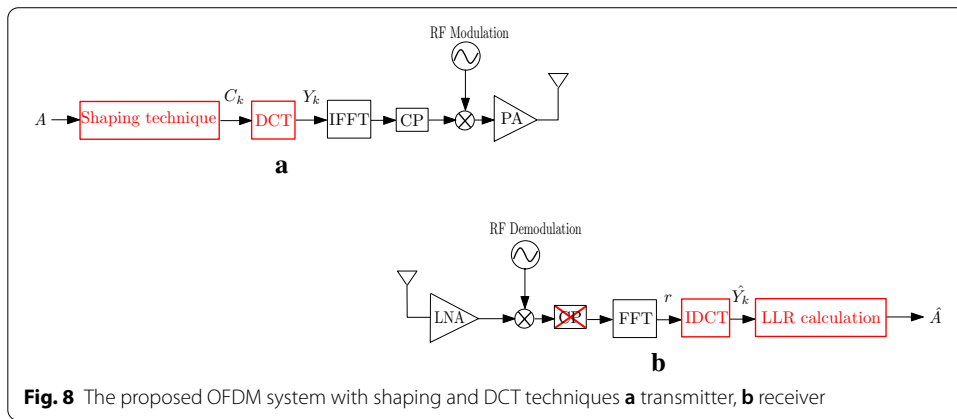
RF Modulation

$A$ Shaping technique $C_k$ DCT $Y_k$ IFFT CP PA

a

RF Demodulation

LNA CP FFT $r$ IDCT $\hat{Y}_k$ LLR calculation $\hat{A}$

b

**Fig. 8** The proposed OFDM system with shaping and DCT techniques **a** transmitter, **b** receiver